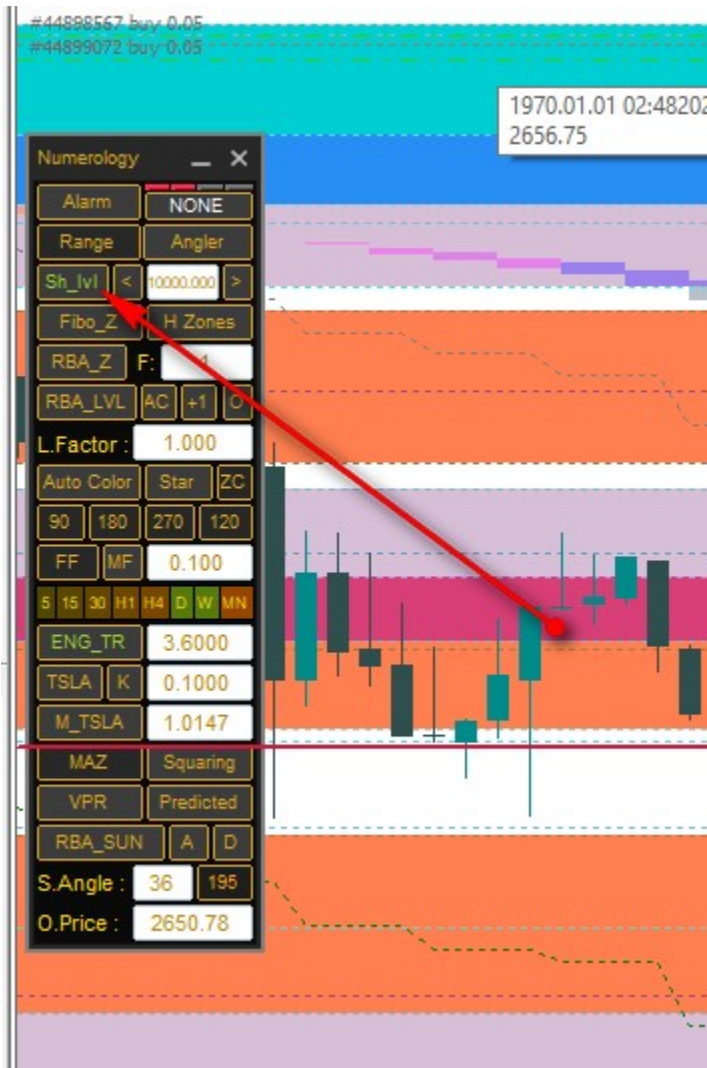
#44888567 buy 0.05
#44899072 buy 0.05

1970.01.01 02:48202
2656.75

Numerology

Alarm
NONE
Range
Angler
Sh_lvl
<
10000.000
>
Fibo_Z
H Zones
RBA_Z
F:
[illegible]
RBA_LVL
AC
+1
C
L.Factor :
1.000
Auto Color
Star
ZC
90
180
270
120
FF
MF
0.100
5
15
30
H1
H4
D
W
MN
ENG_TR
3.6000
TSLA
K
0.1000
M_TSLA
1.0147
MAZ
Squaring
VPR
Predicted
RBA_SUN
A
D
S.Angle :
36
195
O.Price :
2650.78